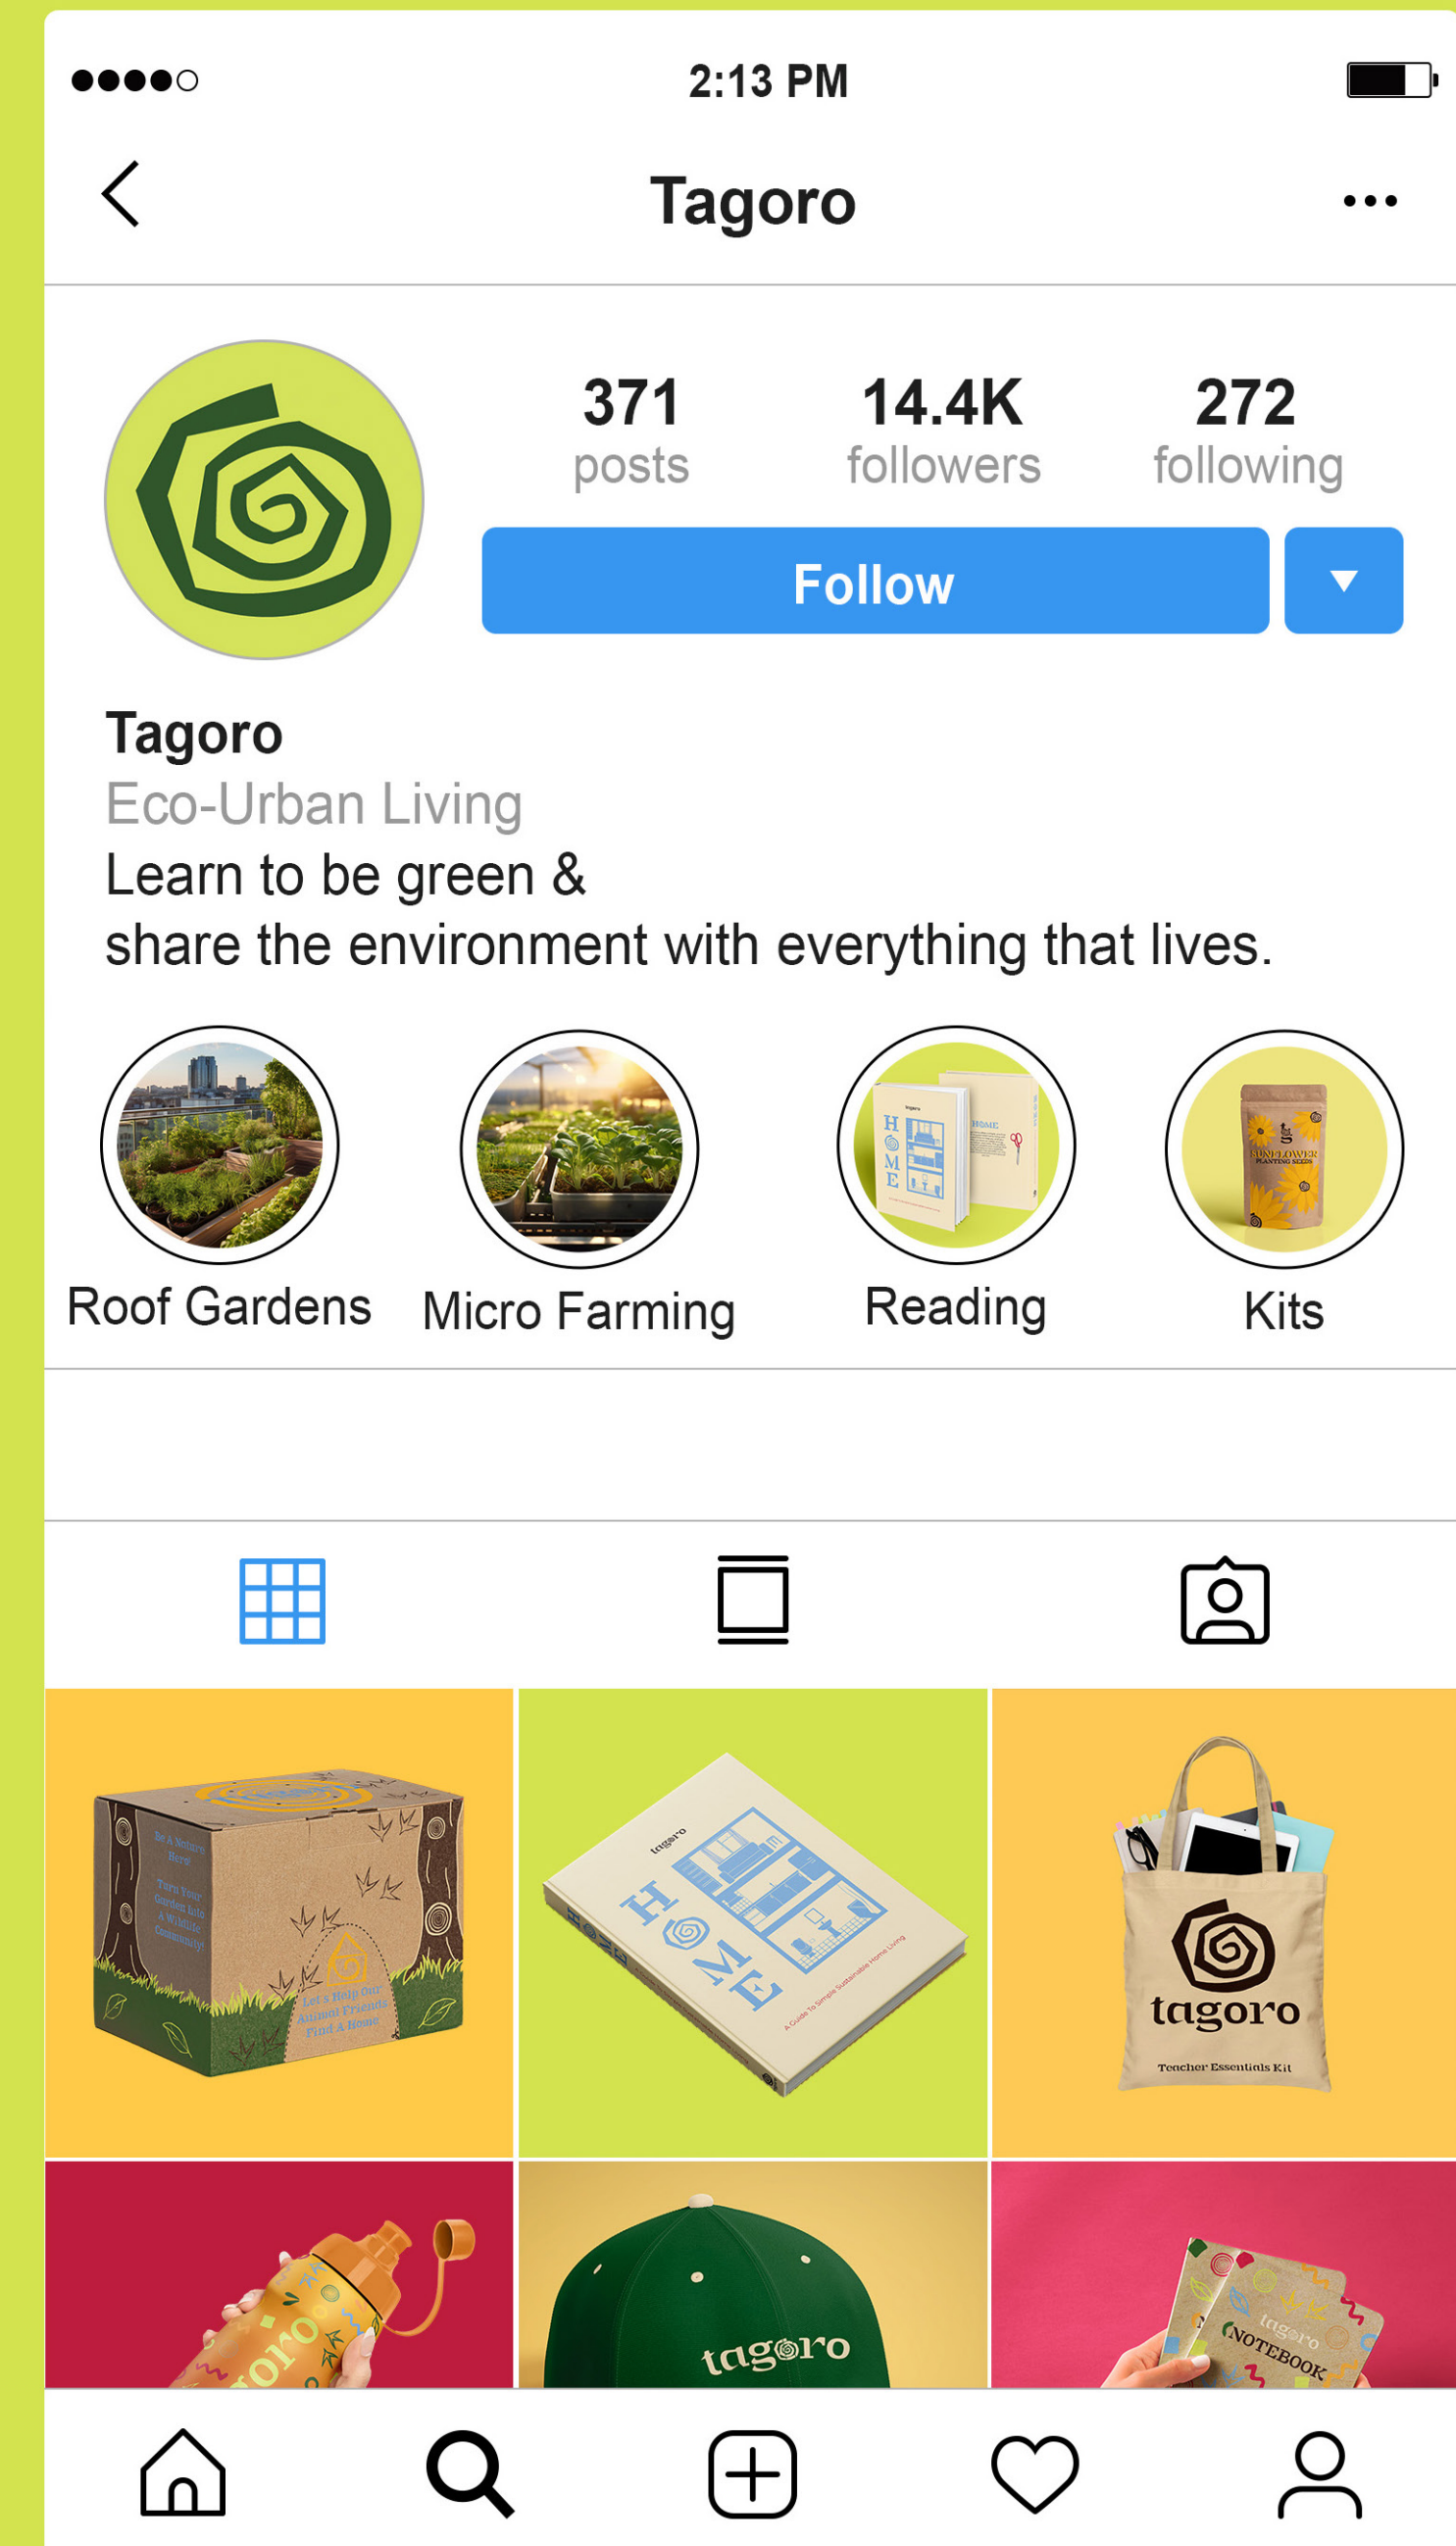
2:13 PM

Tagoro

371
posts

14.4K
followers

272
following

Follow

Tagoro
Eco-Urban Living
Learn to be green &
share the environment with everything that lives.

Roof Gardens

Micro Farming

Reading

Kits

Be A Nature Hero
Turn Your Garden Into A Wildlife Community
Let's Help Our Animal Friends Find A Home

tagoro
HOME
A Guide To Simple Sustainable Home Living

tagoro
Teacher Essentials Kit

tagoro

tagoro
NOTEBOOK